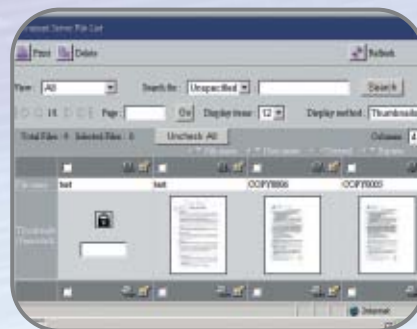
Print Delete

Refresh

View: All

Search for: Unspecified

Search

Page:

Go

Display items: 12

Display method: Thumbnails

Total Files: 9 Selected Files: 0

Uncheck All

Columns: 4

test

test

COPY0006

COPY0005

Internet